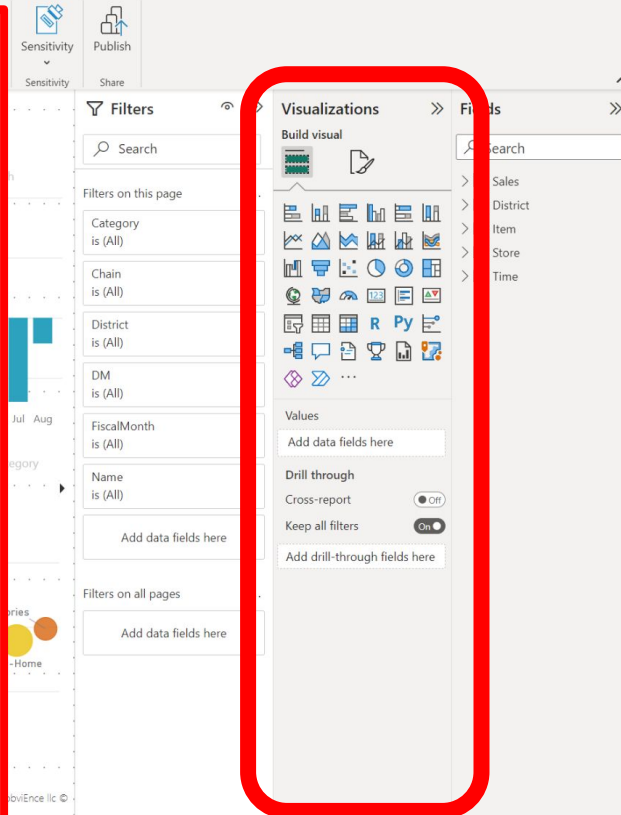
Sensitivity
Sensitivity

Publish
Share

Filters

Search

Filters on this page

Category
is (All)

Chain
is (All)

District
is (All)

DM
is (All)

FiscalMonth
is (All)

Name
is (All)

Add data fields here

Filters on all pages

Add data fields here

Jul Aug

egory

ories

-Home

obviEnce llc ©

Visualizations

Build visual

R Py

Values

Add data fields here

Drill through

Cross-report Off

Keep all filters On

Add drill-through fields here

Fi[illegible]ds

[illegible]earch

Sales

District

Item

Store

Time